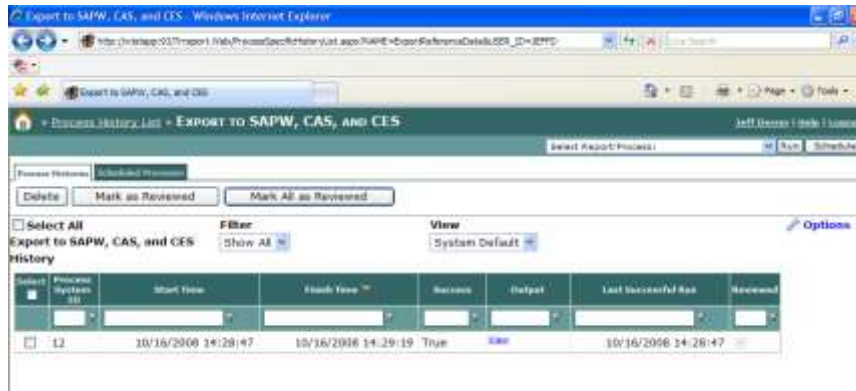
Export to SAPW, CAS, and CES - Windows Internet Explorer

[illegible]

Live Search

Export to SAPW, CAS, and CES

Page · Tools ·

» Process History List » Export to SAPW, CAS, and CES

Jeff Devree | Help | Logout

Select Report/Process:

Run Schedule

Process Histories Scheduled Processes

Delete Mark as Reviewed Mark All as Reviewed

Select All

Export to SAPW, CAS, and CES History

Filter

Show All

View

System Default

Options

| Select | Process System ID | Start Time | Finish Time | Success | Output | Last Successful Run | Reviewed |
|---|---|---|---|---|---|---|---|
| | 12 | 10/16/2008 14:28:47 | 10/16/2008 14:29:19 | True | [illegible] | 10/16/2008 14:28:47 | |